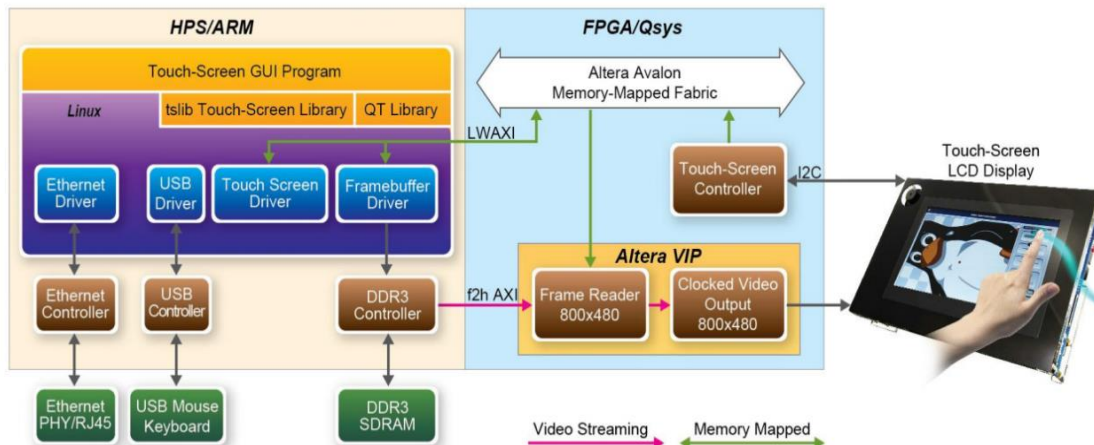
HPS/ARM

Touch-Screen GUI Program

Linux

tslib Touch-Screen Library

QT Library

LWAXI

Ethernet Driver

USB Driver

Touch Screen Driver

Framebuffer Driver

Ethernet Controller

USB Controller

DDR3 Controller

Ethernet PHY/RJ45

USB Mouse Keyboard

DDR3 SDRAM

FPGA/Qsys

Altera Avalon Memory-Mapped Fabric

Touch-Screen Controller

I2C

Altera VIP

f2h AXI

Frame Reader 800x480

Clocked Video Output 800x480

Touch-Screen LCD Display

Video Streaming

Memory Mapped